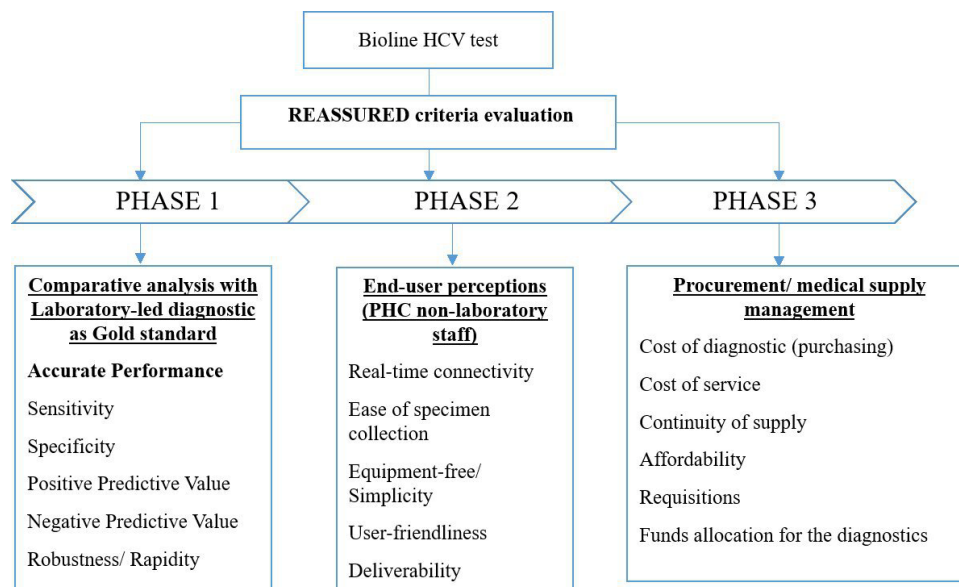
Bioline HCV test

REASSURED criteria evaluation

PHASE 1

PHASE 2

PHASE 3

Comparative analysis with Laboratory-led diagnostic as Gold standard

Accurate Performance

Sensitivity

Specificity

Positive Predictive Value

Negative Predictive Value

Robustness/ Rapidity

End-user perceptions (PHC non-laboratory staff)

Real-time connectivity

Ease of specimen collection

Equipment-free/ Simplicity

User-friendliness

Deliverability

Procurement/ medical supply management

Cost of diagnostic (purchasing)

Cost of service

Continuity of supply

Affordability

Requisitions

Funds allocation for the diagnostics